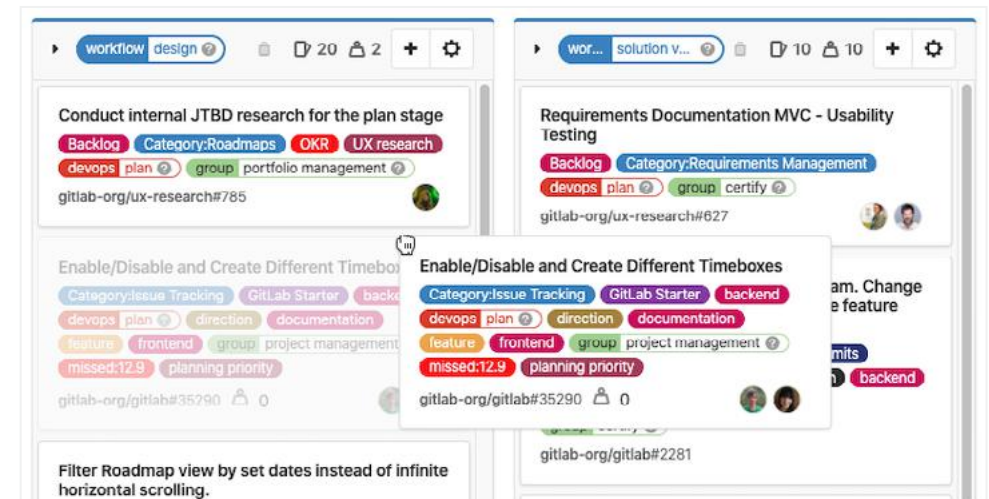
workflow design ? 20 2 + 

Conduct internal JTBD research for the plan stage
Backlog Category:Roadmaps OKR UX research
devops plan ? group portfolio management ?
gitlab-org/ux-research#785

Enable/Disable and Create Different Timebo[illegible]
Category:Issue Tracking GitLab Starter backe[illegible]
devops plan ? direction documentation
feature frontend group project management
missed:12.9 planning priority
gitlab-org/gitlab#35290 0

Filter Roadmap view by set dates instead of infinite horizontal scrolling.

wor... solution v... ? 10 10 + 

Requirements Documentation MVC - Usability Testing
Backlog Category:Requirements Management
devops plan ? group certify ?
gitlab-org/ux-research#627

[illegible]am. Change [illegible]e feature
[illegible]mits
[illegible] backend
gitlab-org/gitlab#2281

Enable/Disable and Create Different Timeboxes
Category:Issue Tracking GitLab Starter backend
devops plan ? direction documentation
feature frontend group project management ?
missed:12.9 planning priority
gitlab-org/gitlab#35290 0